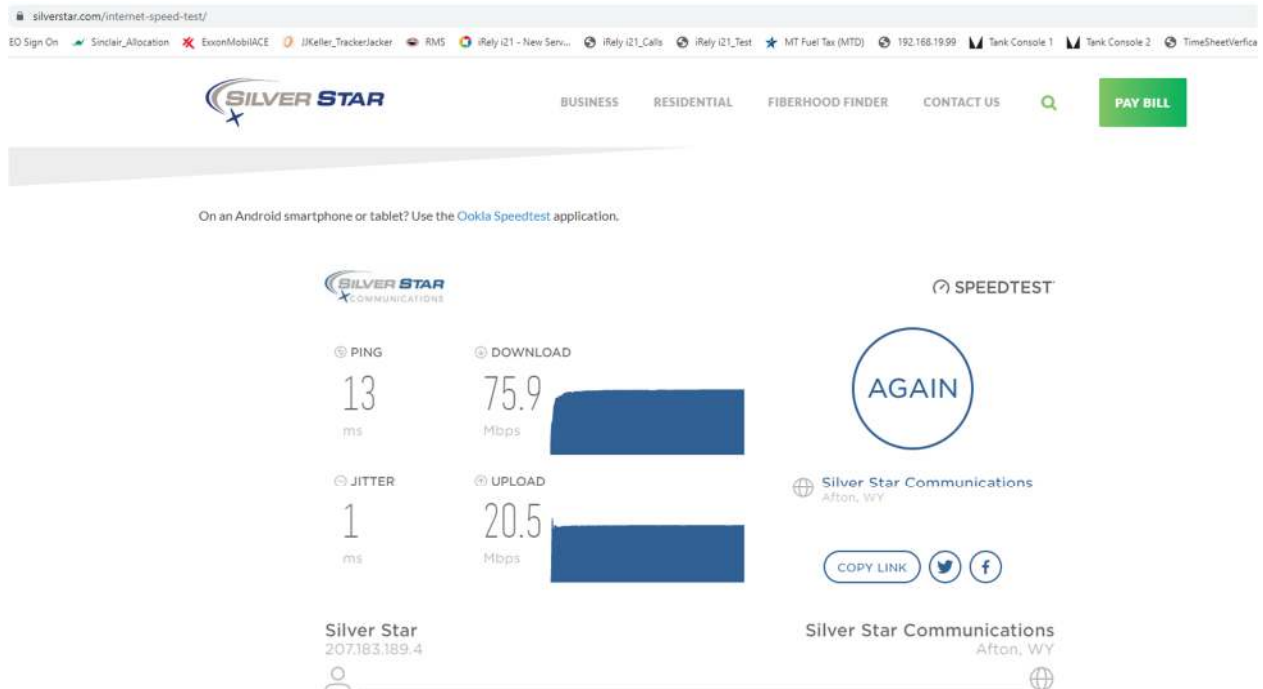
silverstar.com/internet-speed-test/

EO Sign On Sinclair_Allocation ExxonMobilACE JJKeller_TrackerJacker RMS iRely i21 - New Serv... iRely i21_Calls iRely i21_Test MT Fuel Tax (MTD) 192.168.19.99 Tank Console 1 Tank Console 2 TimeSheetVerfica

SILVER STAR

BUSINESS RESIDENTIAL FIBERHOOD FINDER CONTACT US PAY BILL

On an Android smartphone or tablet? Use the Ookla Speedtest application.

SILVER STAR COMMUNICATIONS

SPEEDTEST

PING
13
ms

DOWNLOAD
75.9
Mbps

JITTER
1
ms

UPLOAD
20.5
Mbps

AGAIN

Silver Star Communications
Afton, WY

COPY LINK

Silver Star
207.183.189.4

Silver Star Communications
Afton, WY